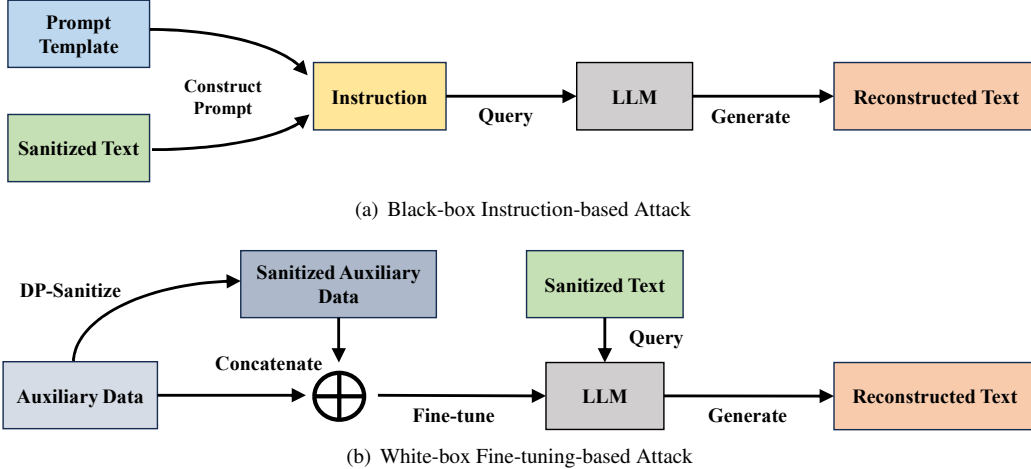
Prompt Template

Construct Prompt

Sanitized Text

Instruction

Query

LLM

Generate

Reconstructed Text

(a) Black-box Instruction-based Attack

DP-Sanitize

Sanitized Auxiliary Data

Sanitized Text

Query

Concatenate

Auxiliary Data

$\oplus$

Fine-tune

LLM

Generate

Reconstructed Text

(b) White-box Fine-tuning-based Attack